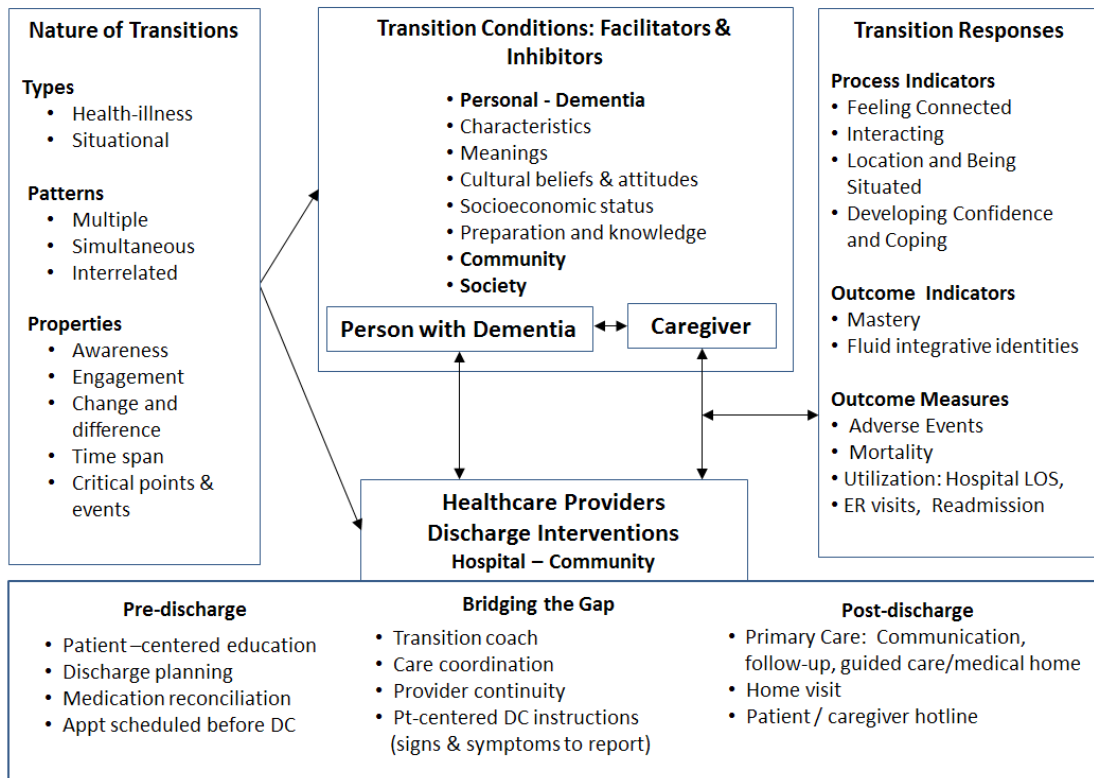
**Nature of Transitions**

**Types**
- Health-illness
- Situational

**Patterns**
- Multiple
- Simultaneous
- Interrelated

**Properties**
- Awareness
- Engagement
- Change and difference
- Time span
- Critical points & events

**Transition Conditions: Facilitators & Inhibitors**
- **Personal - Dementia**
- Characteristics
- Meanings
- Cultural beliefs & attitudes
- Socioeconomic status
- Preparation and knowledge
- **Community**
- **Society**

**Person with Dementia**

**Caregiver**

**Transition Responses**

**Process Indicators**
- Feeling Connected
- Interacting
- Location and Being Situated
- Developing Confidence and Coping

**Outcome Indicators**
- Mastery
- Fluid integrative identities

**Outcome Measures**
- Adverse Events
- Mortality
- Utilization: Hospital LOS,
- ER visits, Readmission

**Healthcare Providers Discharge Interventions**
**Hospital – Community**

**Pre-discharge**
- Patient –centered education
- Discharge planning
- Medication reconciliation
- Appt scheduled before DC

**Bridging the Gap**
- Transition coach
- Care coordination
- Provider continuity
- Pt-centered DC instructions (signs & symptoms to report)

**Post-discharge**
- Primary Care: Communication, follow-up, guided care/medical home
- Home visit
- Patient / caregiver hotline